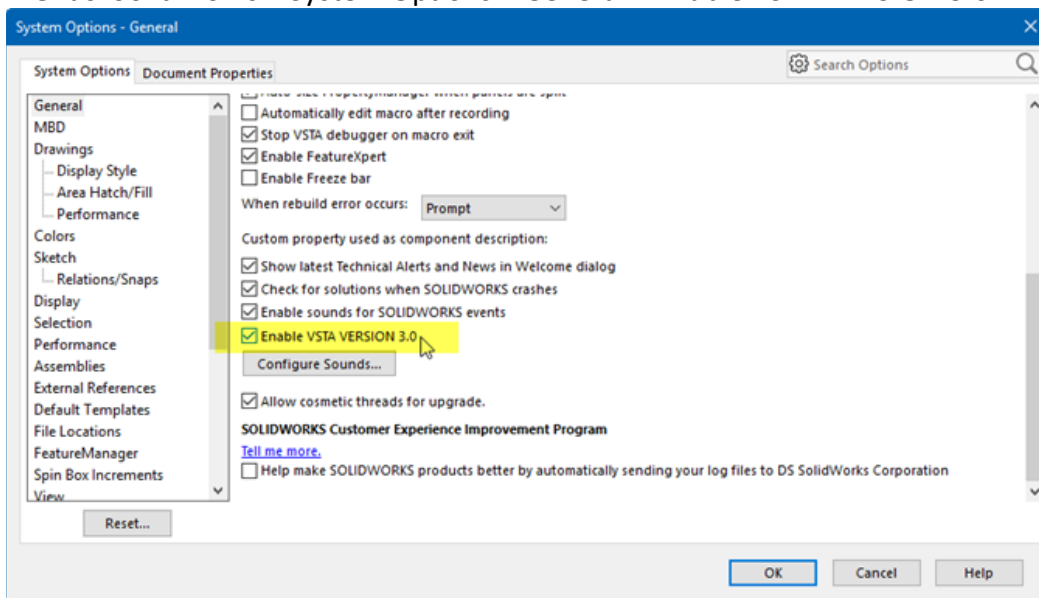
System Options - General

System Options | Document Properties

Search Options

General
MBD
Drawings
Display Style
Area Hatch/Fill
Performance
Colors
Sketch
Relations/Snaps
Display
Selection
Performance
Assemblies
External References
Default Templates
File Locations
FeatureManager
Spin Box Increments
View

Reset...

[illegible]
Automatically edit macro after recording
Stop VSTA debugger on macro exit
Enable FeatureXpert
Enable Freeze bar
When rebuild error occurs: Prompt
Custom property used as component description:
Show latest Technical Alerts and News in Welcome dialog
Check for solutions when SOLIDWORKS crashes
Enable sounds for SOLIDWORKS events
Enable VSTA VERSION 3.0
Configure Sounds...
Allow cosmetic threads for upgrade.
SOLIDWORKS Customer Experience Improvement Program
Tell me more.
Help make SOLIDWORKS products better by automatically sending your log files to DS SolidWorks Corporation

OK | Cancel | Help